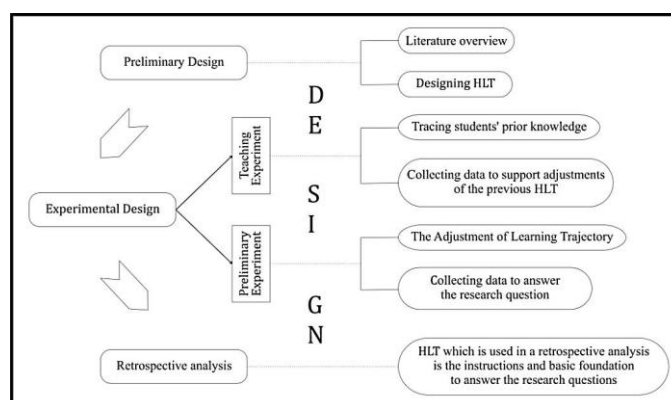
Preliminary Design

Literature overview

Designing HLT

D
E
S
I
G
N

Experimental Design

Teaching Experiment

Tracing students' prior knowledge

Collecting data to support adjustments of the previous HLT

Preliminary Experiment

The Adjustment of Learning Trajectory

Collecting data to answer the research question

Retrospective analysis

HLT which is used in a retrospective analysis is the instructions and basic foundation to answer the research questions